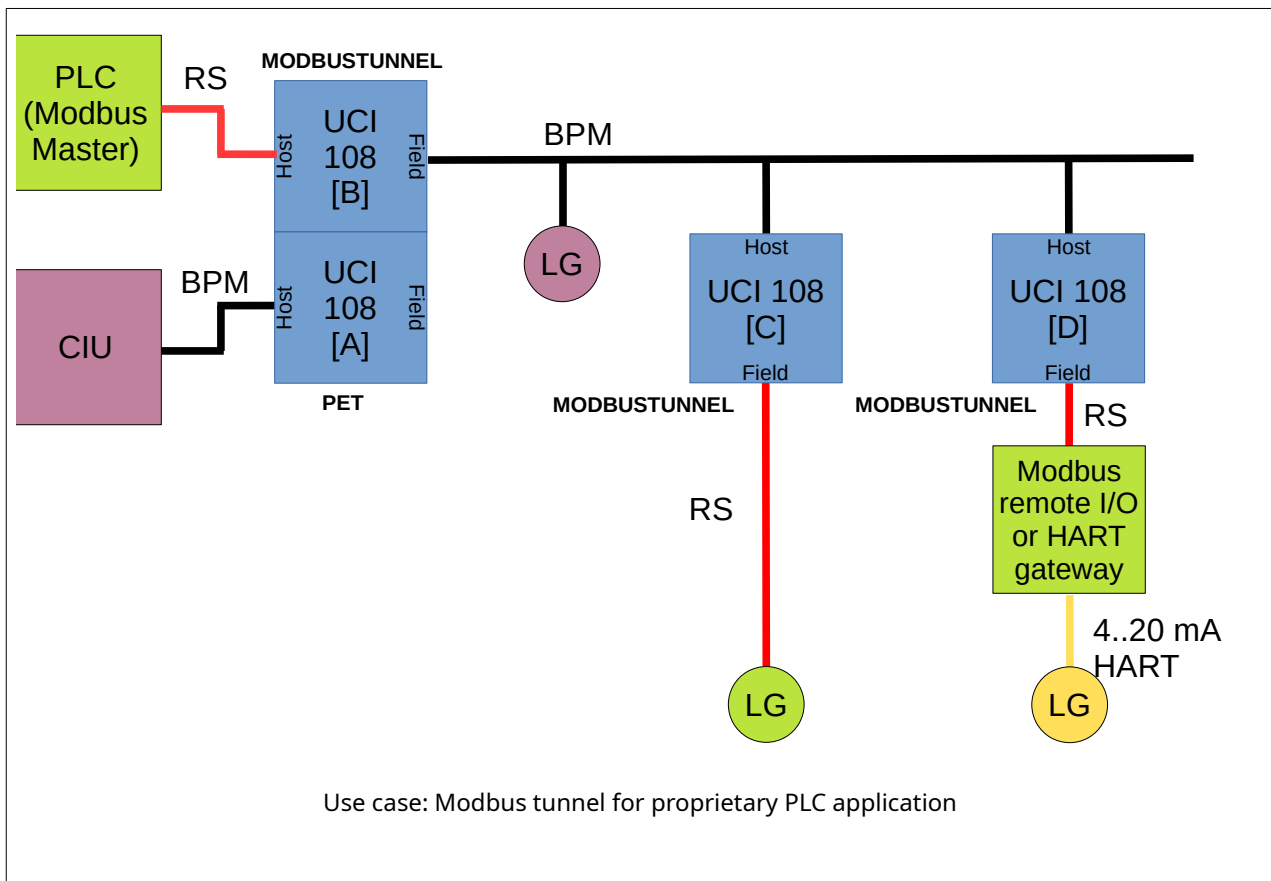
PLC (Modbus Master)

RS

MODBUSTUNNEL

Host

UCI 108 [B]

Field

BPM

CIU

BPM

Host

UCI 108 [A]

Field

PET

LG

Host

UCI 108 [C]

Field

MODBUSTUNNEL

RS

LG

Host

UCI 108 [D]

Field

MODBUSTUNNEL

RS

Modbus remote I/O or HART gateway

4..20 mA HART

LG

Use case: Modbus tunnel for proprietary PLC application